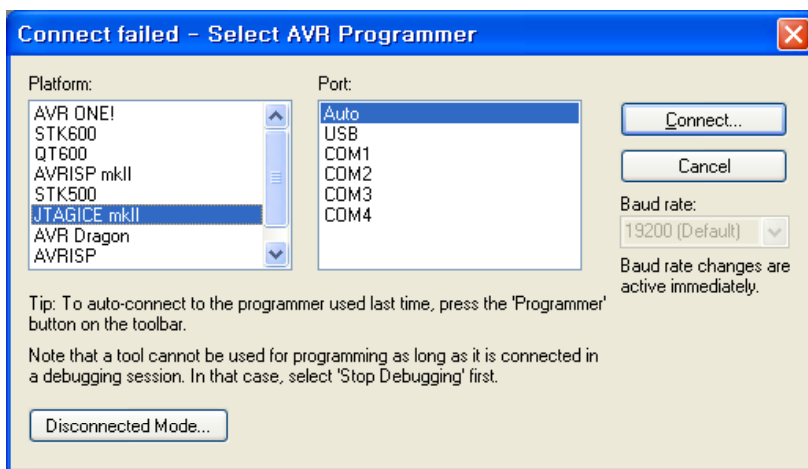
Connect failed - Select AVR Programmer

Platform:

AVR ONE!
STK600
QT600
AVRISP mkII
STK500
JTAGICE mkII
AVR Dragon
AVRISP

Port:

Auto
USB
COM1
COM2
COM3
COM4

Connect...

Cancel

Baud rate:

19200 (Default)

Baud rate changes are active immediately.

Tip: To auto-connect to the programmer used last time, press the 'Programmer' button on the toolbar.

Note that a tool cannot be used for programming as long as it is connected in a debugging session. In that case, select 'Stop Debugging' first.

Disconnected Mode...